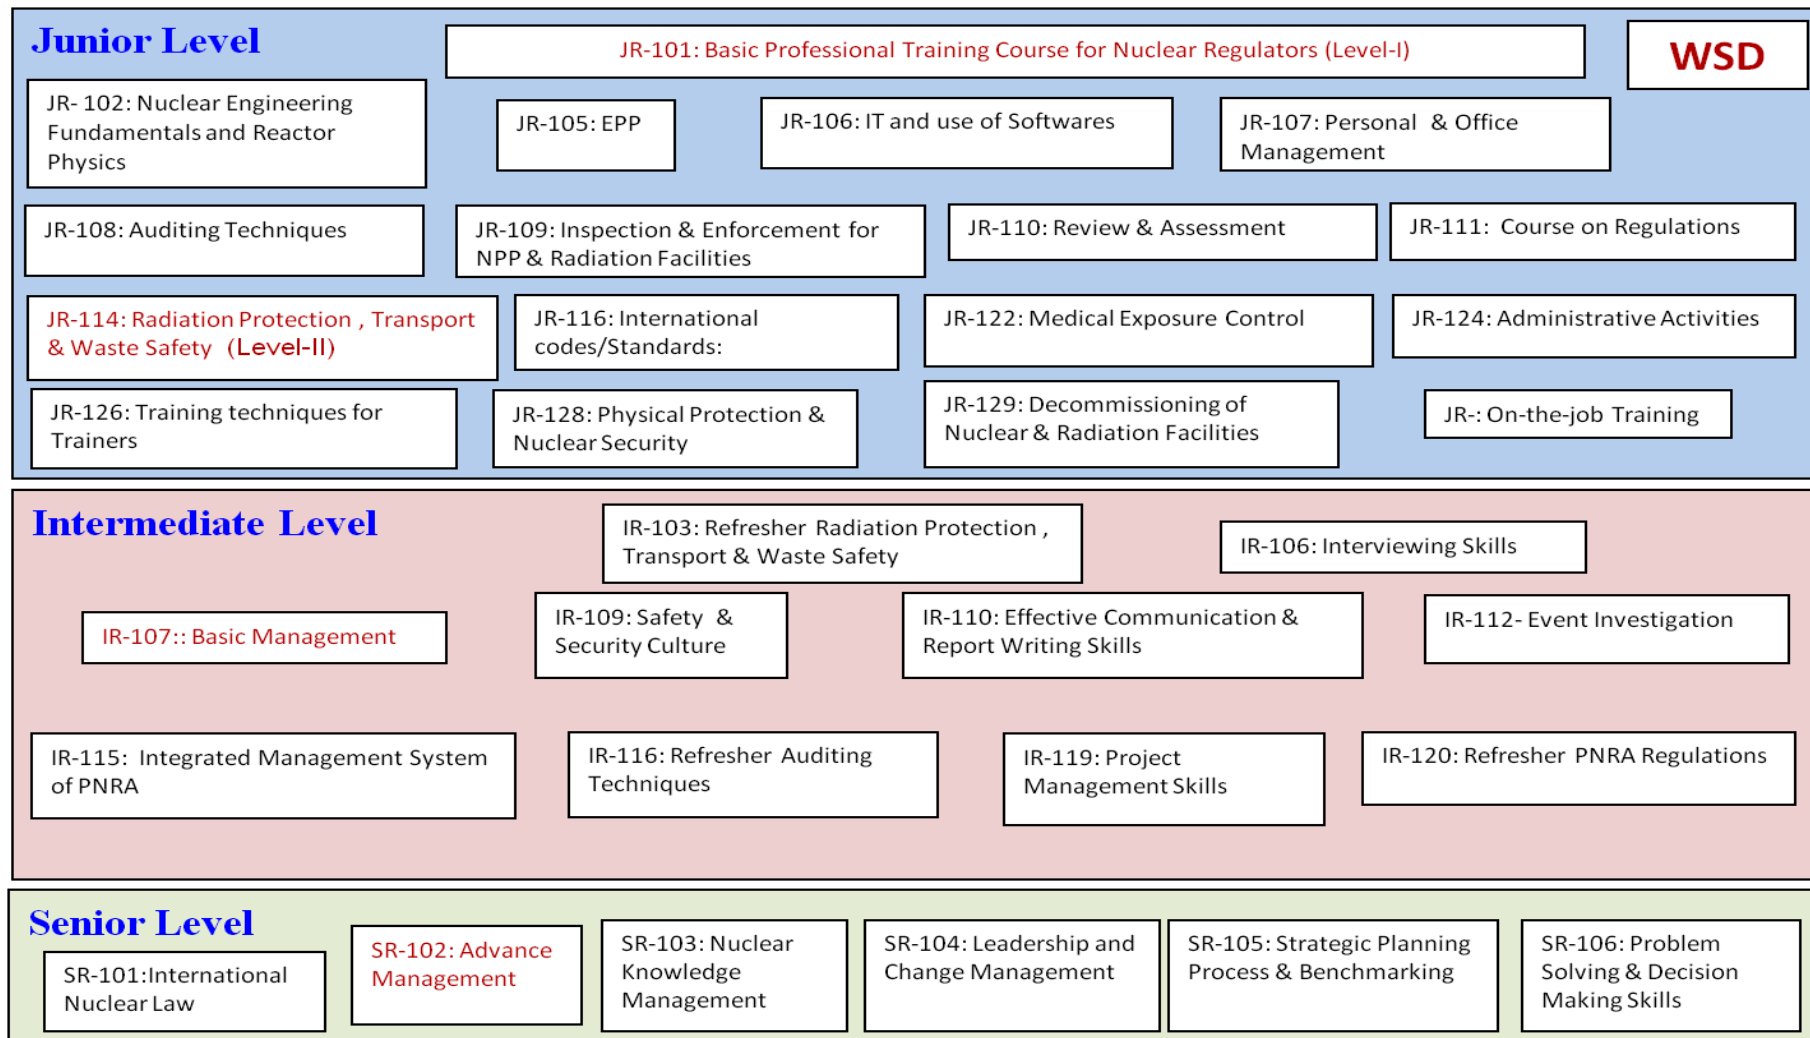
Junior Level

JR-101: Basic Professional Training Course for Nuclear Regulators (Level-I)

WSD

JR- 102: Nuclear Engineering Fundamentals and Reactor Physics

JR-105: EPP

JR-106: IT and use of Softwares

JR-107: Personal & Office Management

JR-108: Auditing Techniques

JR-109: Inspection & Enforcement for NPP & Radiation Facilities

JR-110: Review & Assessment

JR-111: Course on Regulations

JR-114: Radiation Protection , Transport & Waste Safety (Level-II)

JR-116: International codes/Standards:

JR-122: Medical Exposure Control

JR-124: Administrative Activities

JR-126: Training techniques for Trainers

JR-128: Physical Protection & Nuclear Security

JR-129: Decommissioning of Nuclear & Radiation Facilities

JR-: On-the-job Training

Intermediate Level

IR-103: Refresher Radiation Protection , Transport & Waste Safety

IR-106: Interviewing Skills

IR-107:: Basic Management

IR-109: Safety & Security Culture

IR-110: Effective Communication & Report Writing Skills

IR-112- Event Investigation

IR-115: Integrated Management System of PNRA

IR-116: Refresher Auditing Techniques

IR-119: Project Management Skills

IR-120: Refresher PNRA Regulations

Senior Level

SR-101:International Nuclear Law

SR-102: Advance Management

SR-103: Nuclear Knowledge Management

SR-104: Leadership and Change Management

SR-105: Strategic Planning Process & Benchmarking

SR-106: Problem Solving & Decision Making Skills